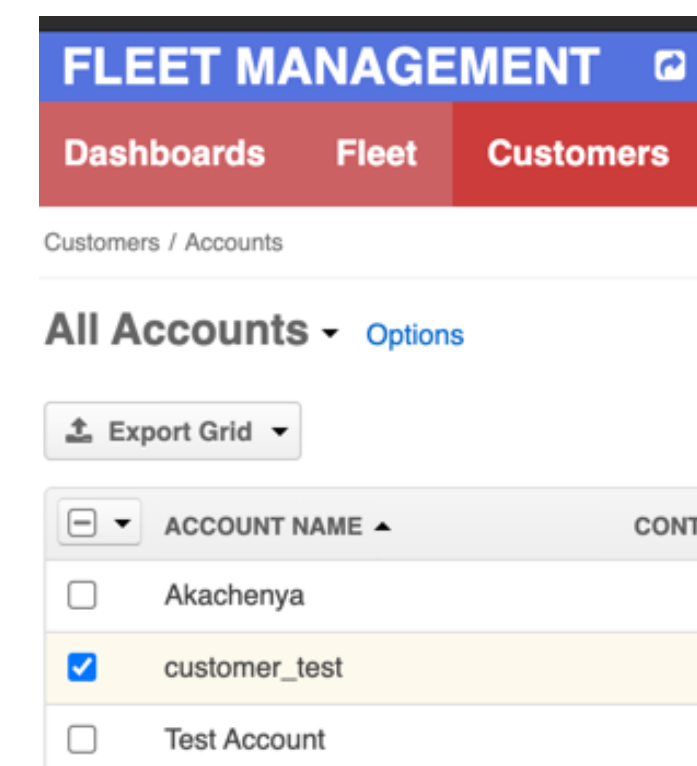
FLEET MANAGEMENT

Dashboards Fleet Customers

Customers / Accounts

All Accounts Options

Export Grid

| | ACCOUNT NAME | CONT |
|---|---|---|
| | Akachenya | |
| | customer_test | |
| | Test Account | |